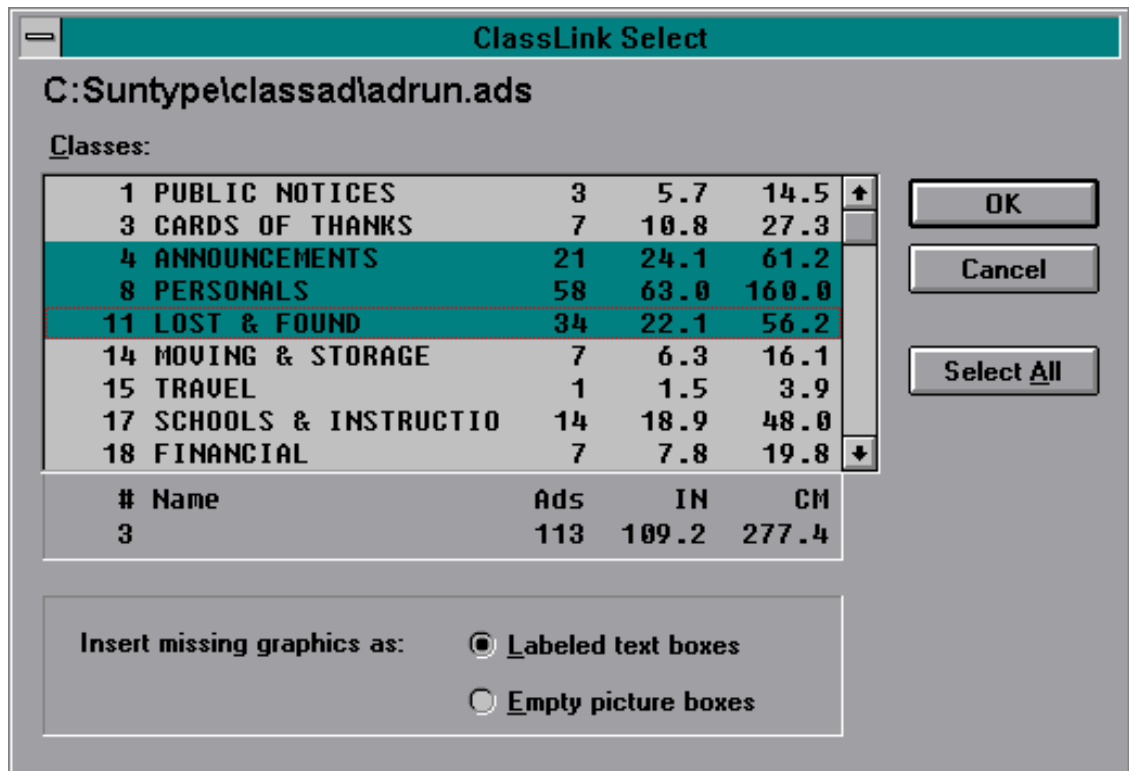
ClassLink Select

C:Suntype\classad\adrun.ads

Classes:

| | | | | |
|---|---|---|---|---|
| 1 | PUBLIC NOTICES | 3 | 5.7 | 14.5 |
| 3 | CARDS OF THANKS | 7 | 10.8 | 27.3 |
| 4 | ANNOUNCEMENTS | 21 | 24.1 | 61.2 |
| 8 | PERSONALS | 58 | 63.0 | 160.0 |
| 11 | LOST & FOUND | 34 | 22.1 | 56.2 |
| 14 | MOVING & STORAGE | 7 | 6.3 | 16.1 |
| 15 | TRAVEL | 1 | 1.5 | 3.9 |
| 17 | SCHOOLS & INSTRUCTIO | 14 | 18.9 | 48.0 |
| 18 | FINANCIAL | 7 | 7.8 | 19.8 |

| # | Name | Ads | IN | CM |
|---|---|---|---|---|
| 3 | | 113 | 109.2 | 277.4 |

OK

Cancel

Select All

Insert missing graphics as:

Labeled text boxes

Empty picture boxes